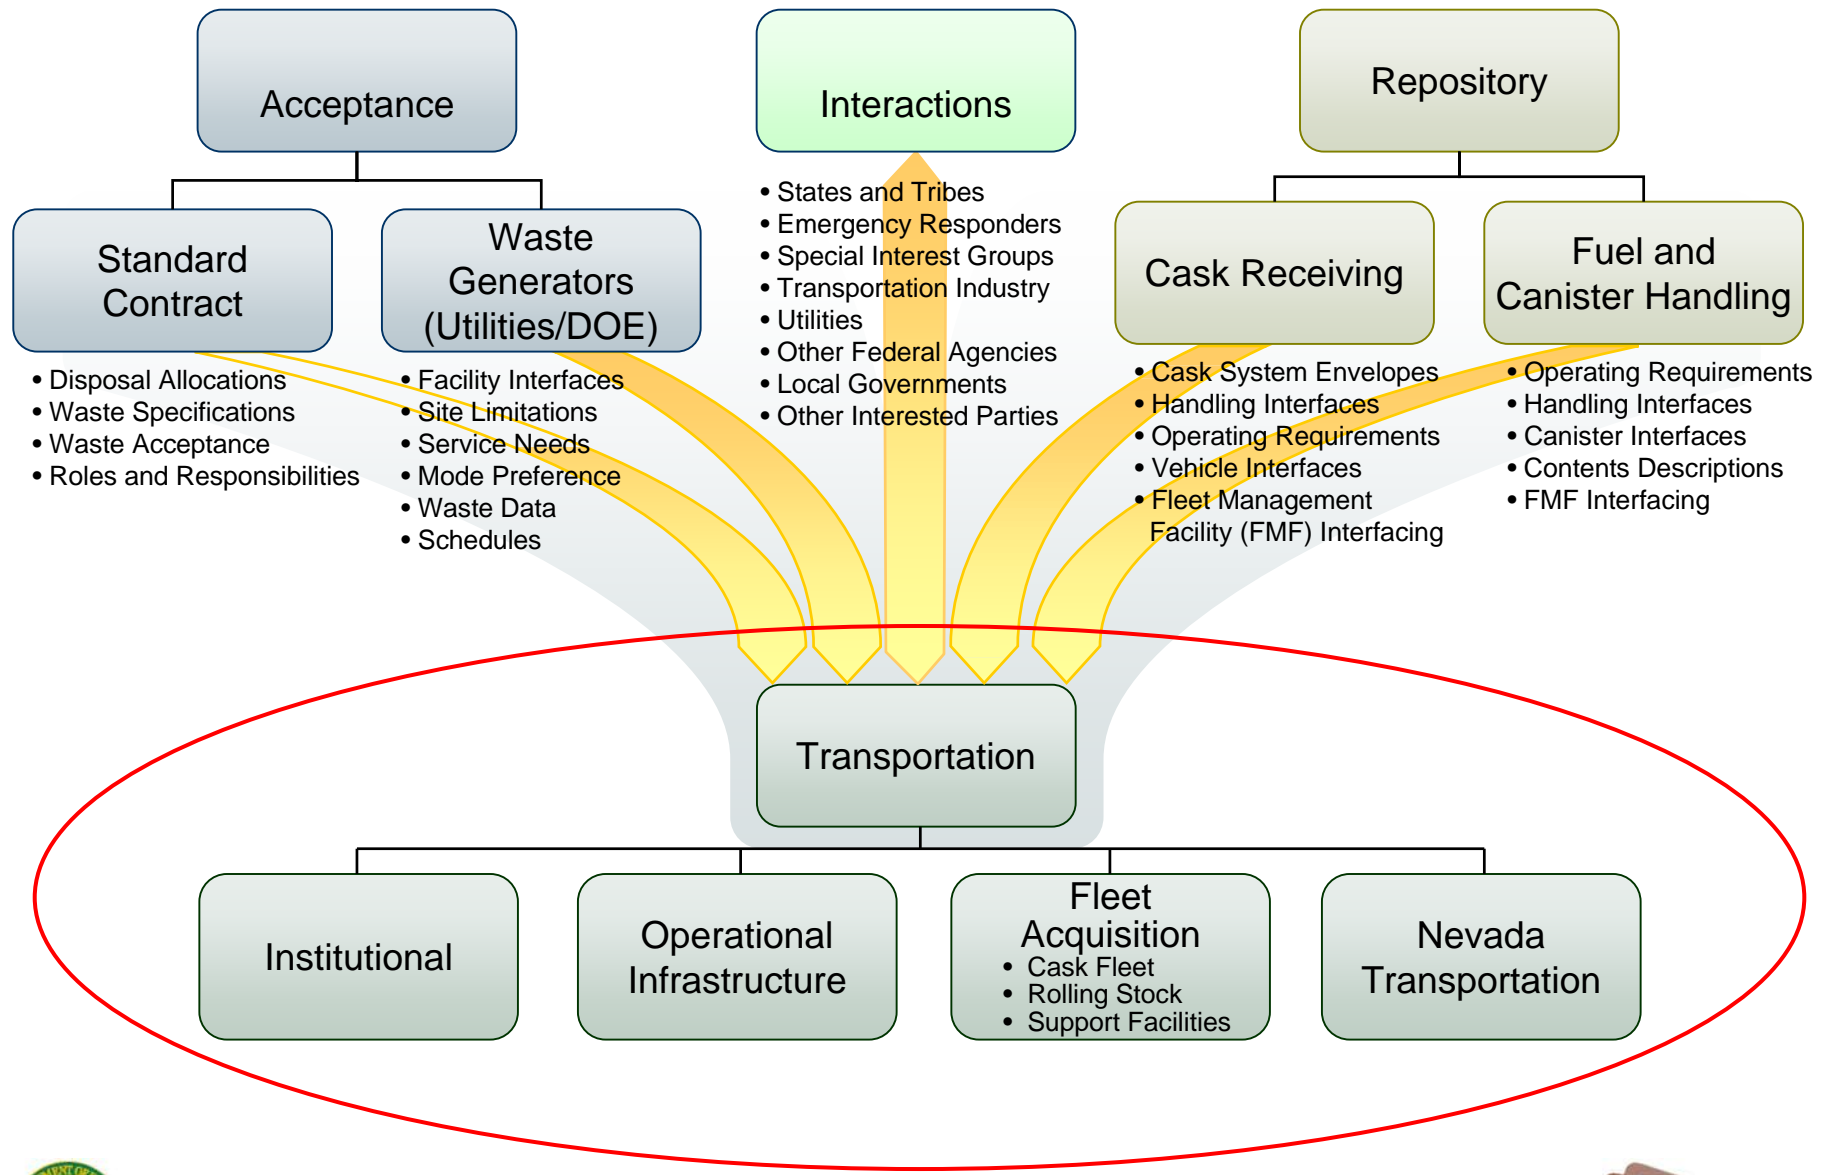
Acceptance

Interactions

Repository

Standard Contract

Waste Generators (Utilities/DOE)

• States and Tribes
• Emergency Responders
• Special Interest Groups
• Transportation Industry
• Utilities
• Other Federal Agencies
• Local Governments
• Other Interested Parties

Cask Receiving

Fuel and Canister Handling

• Disposal Allocations
• Waste Specifications
• Waste Acceptance
• Roles and Responsibilities

• Facility Interfaces
• Site Limitations
• Service Needs
• Mode Preference
• Waste Data
• Schedules

• Cask System Envelopes
• Handling Interfaces
• Operating Requirements
• Vehicle Interfaces
• Fleet Management Facility (FMF) Interfacing

• Operating Requirements
• Handling Interfaces
• Canister Interfaces
• Contents Descriptions
• FMF Interfacing

Transportation

Institutional

Operational Infrastructure

Fleet Acquisition
• Cask Fleet
• Rolling Stock
• Support Facilities

Nevada Transportation